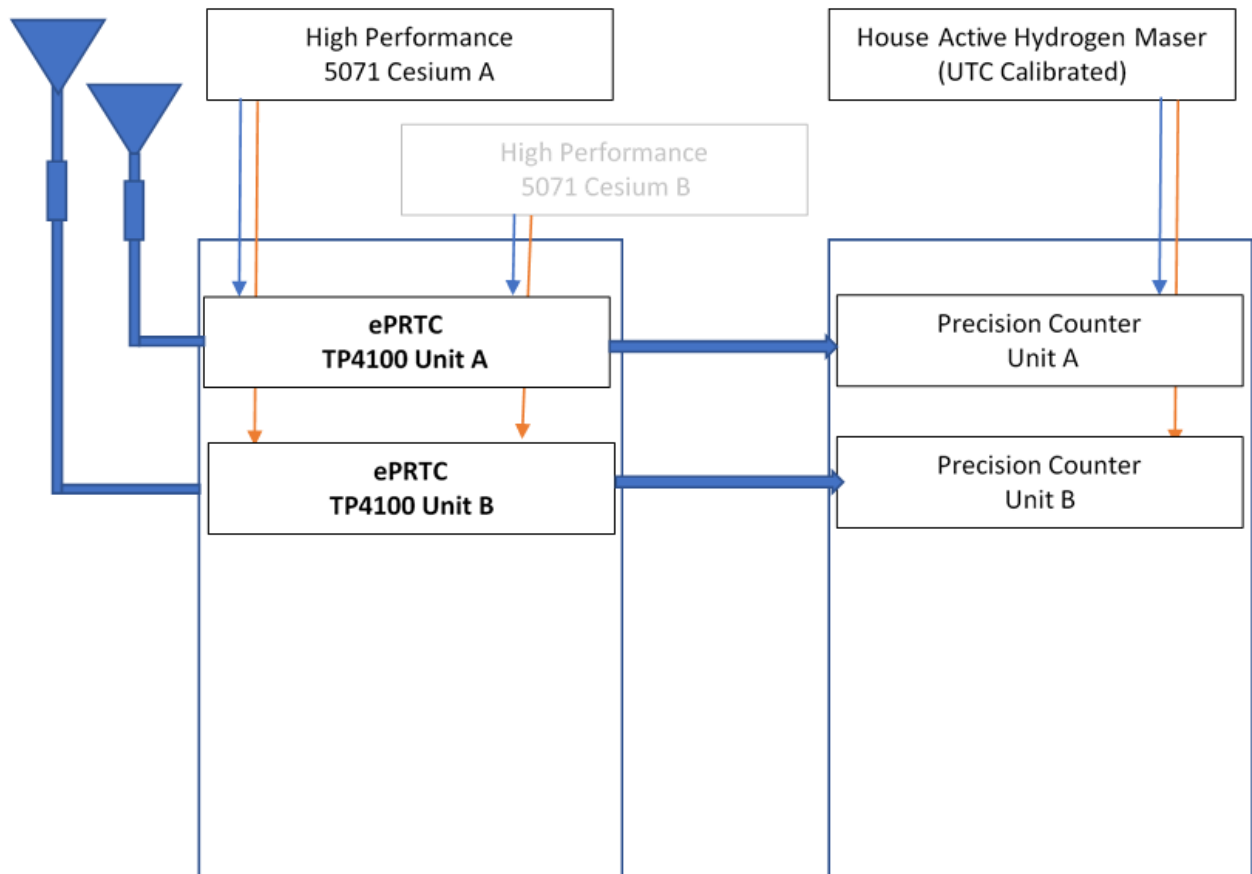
High Performance
5071 Cesium A

House Active Hydrogen Maser
(UTC Calibrated)

High Performance
5071 Cesium B

ePRTC
TP4100 Unit A

Precision Counter
Unit A

ePRTC
TP4100 Unit B

Precision Counter
Unit B